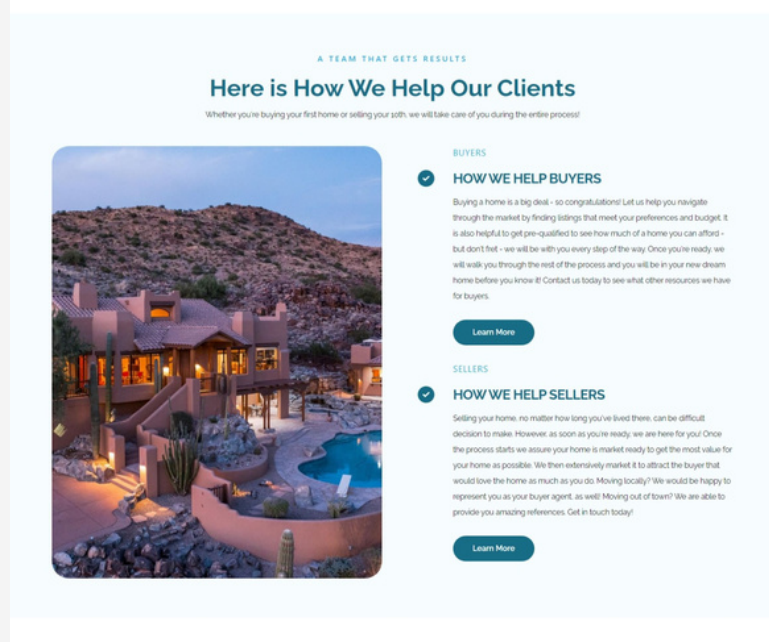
A TEAM THAT GETS RESULTS

Here is How We Help Our Clients

Whether you're buying your first home or selling your 10th, we will take care of you during the entire process!

BUYERS

HOW WE HELP BUYERS

Buying a home is a big deal – so congratulations! Let us help you navigate through the market by finding listings that meet your preferences and budget. It is also helpful to get pre-qualified to see how much of a home you can afford – but don't fret – we will be with you every step of the way. Once you're ready, we will walk you through the rest of the process and you will be in your new dream home before you know it! Contact us today to see what other resources we have for buyers.

Learn More

SELLERS

HOW WE HELP SELLERS

Selling your home, no matter how long you've lived there, can be difficult decision to make. However, as soon as you're ready, we are here for you! Once the process starts we assure your home is market ready to get the most value for your home as possible. We then extensively market it to attract the buyer that would love the home as much as you do. Moving locally? We would be happy to represent you as your buyer agent, as well! Moving out of town? We are able to provide you amazing references. Get in touch today!

Learn More